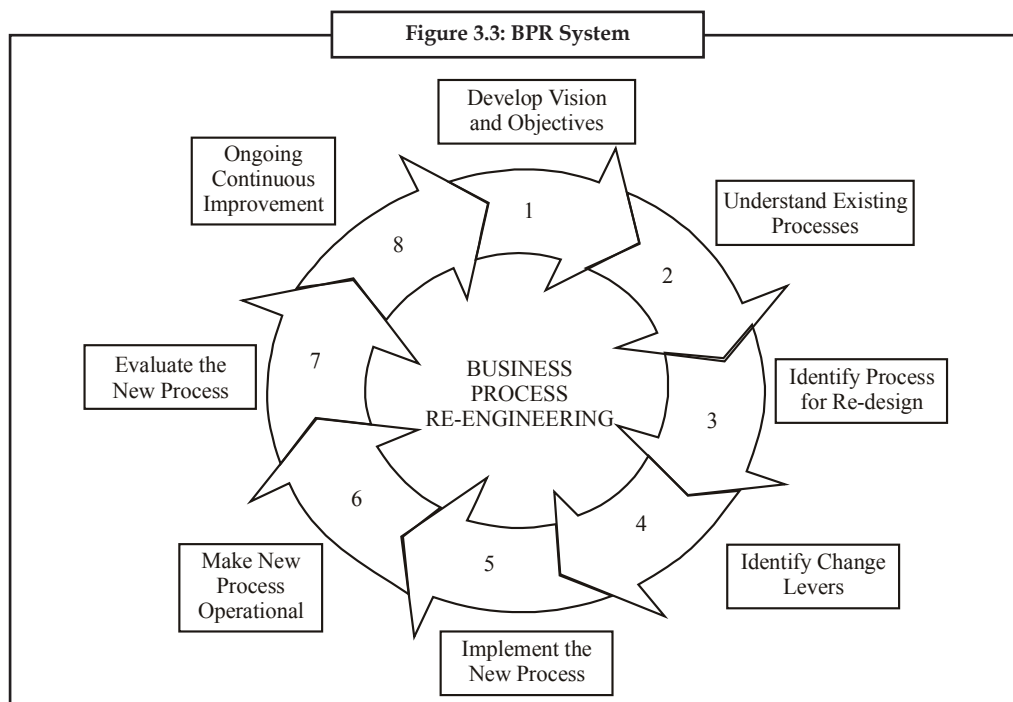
Figure 3.3: BPR System

Develop Vision and Objectives

Understand Existing Processes

Identify Process for Re-design

Identify Change Levers

Implement the New Process

Make New Process Operational

Evaluate the New Process

Ongoing Continuous Improvement

1

2

3

4

5

6

7

8

BUSINESS PROCESS RE-ENGINEERING